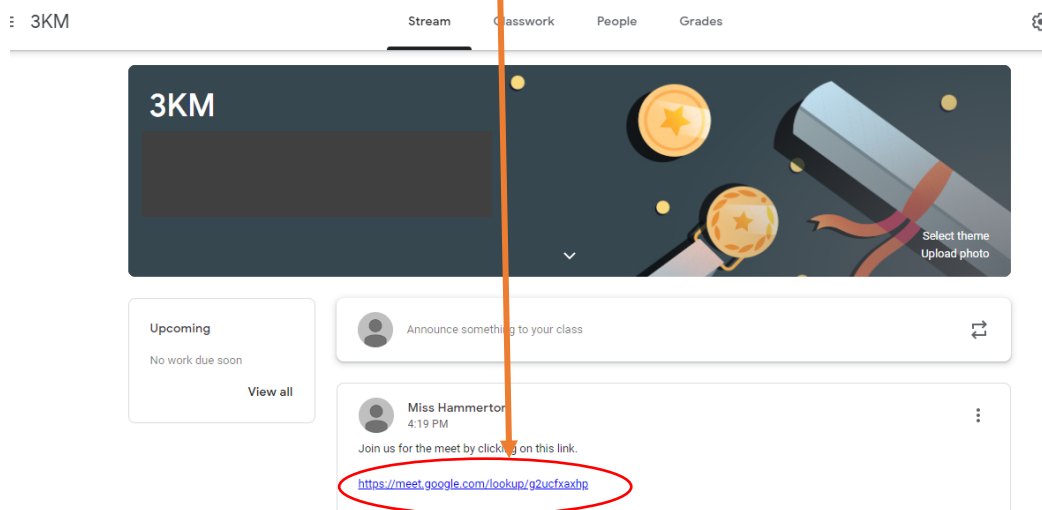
3KM

Stream Classwork People Grades

3KM

Select theme
Upload photo

Upcoming

No work due soon

View all

Announce something to your class

Miss Hammerton
4:19 PM

Join us for the meet by clicking on this link.

https://meet.google.com/lookup/g2ucfxaxhp